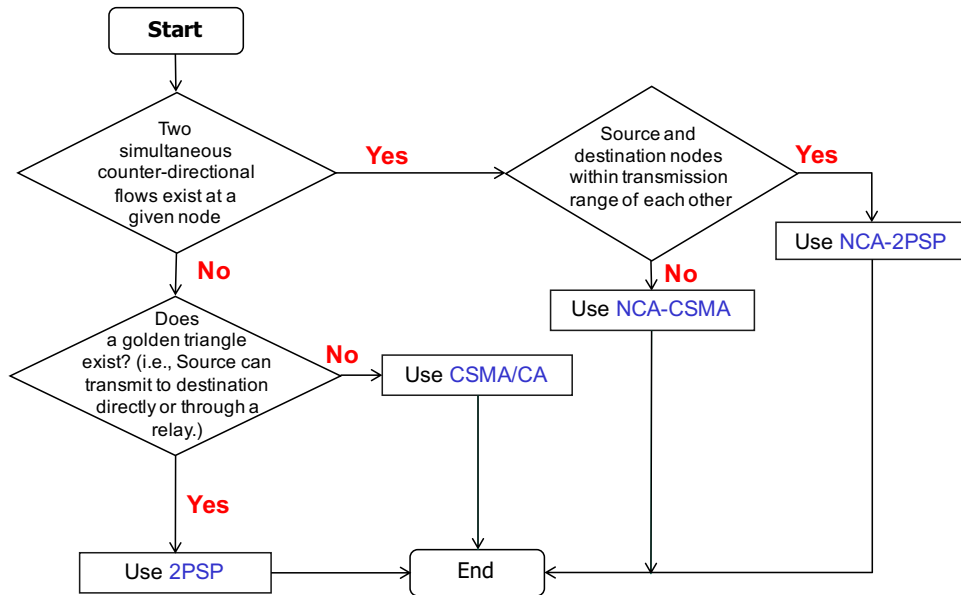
Start

Two simultaneous counter-directional flows exist at a given node

Yes

Source and destination nodes within transmission range of each other

Yes

Use NCA-2PSP

No

No

Use NCA-CSMA

Does a golden triangle exist? (i.e., Source can transmit to destination directly or through a relay.)

No

Use CSMA/CA

Yes

Use 2PSP

End